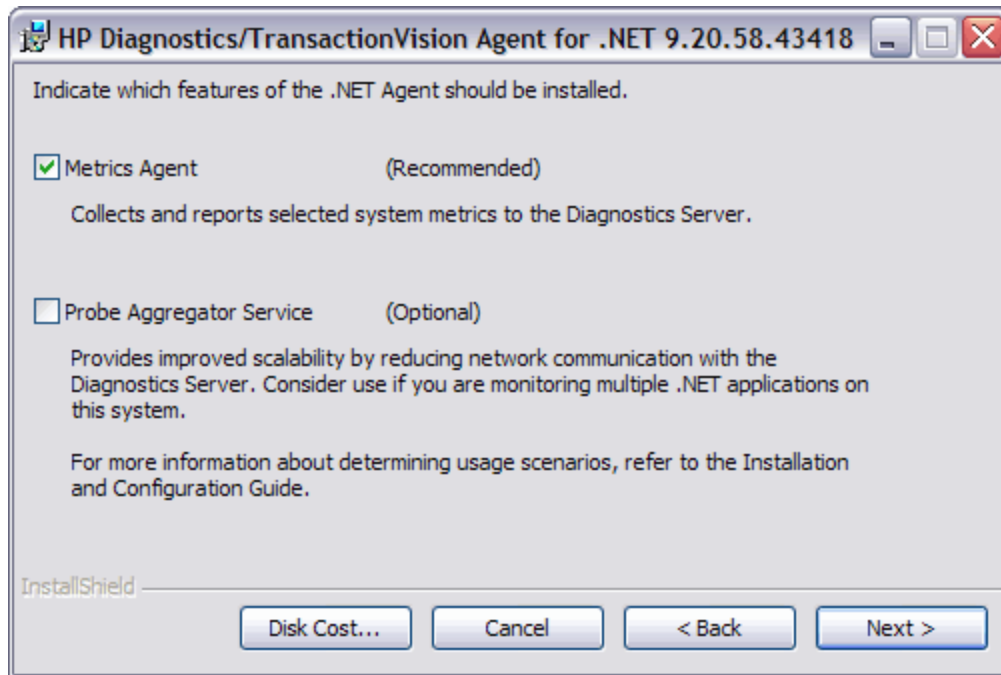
HP Diagnostics/TransactionVision Agent for .NET 9.20.58.43418

Indicate which features of the .NET Agent should be installed.

Metrics Agent (Recommended)

Collects and reports selected system metrics to the Diagnostics Server.

Probe Aggregator Service (Optional)

Provides improved scalability by reducing network communication with the Diagnostics Server. Consider use if you are monitoring multiple .NET applications on this system.

For more information about determining usage scenarios, refer to the Installation and Configuration Guide.

InstallShield

Disk Cost...

Cancel

< Back

Next >